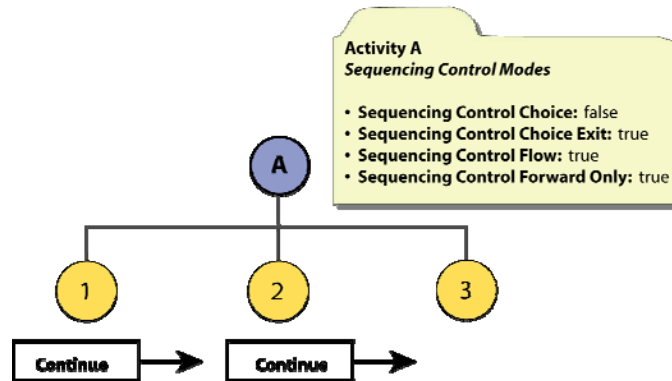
Activity A
*Sequencing Control Modes*

• **Sequencing Control Choice:** false
• **Sequencing Control Choice Exit:** true
• **Sequencing Control Flow:** true
• **Sequencing Control Forward Only:** true

A

1

2

3

Continue

Continue